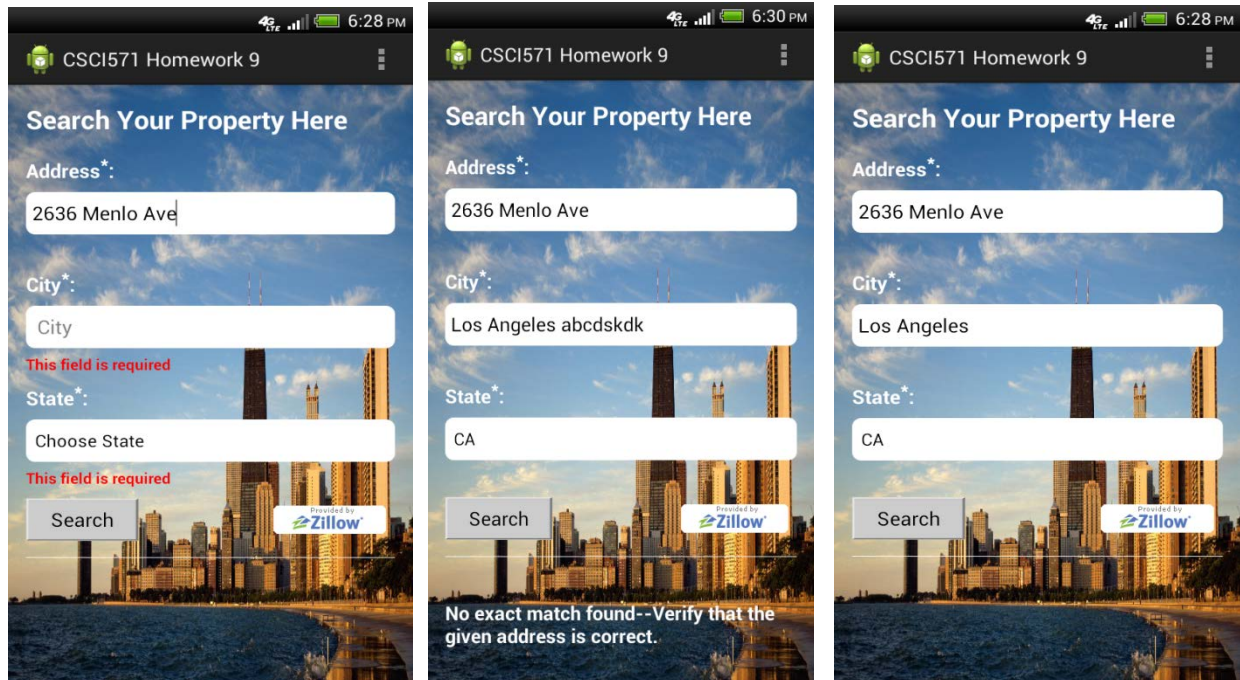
4G LTE 6:28 PM

CSCI571 Homework 9

Search Your Property Here

Address*:

2636 Menlo Ave

City*:

City

This field is required

State*:

Choose State

This field is required

Search

Provided by Zillow

4G LTE 6:30 PM

CSCI571 Homework 9

Search Your Property Here

Address*:

2636 Menlo Ave

City*:

Los Angeles abcdskdk

State*:

CA

Search

Provided by Zillow

No exact match found--Verify that the given address is correct.

4G LTE 6:28 PM

CSCI571 Homework 9

Search Your Property Here

Address*:

2636 Menlo Ave

City*:

Los Angeles

State*:

CA

Search

Provided by Zillow